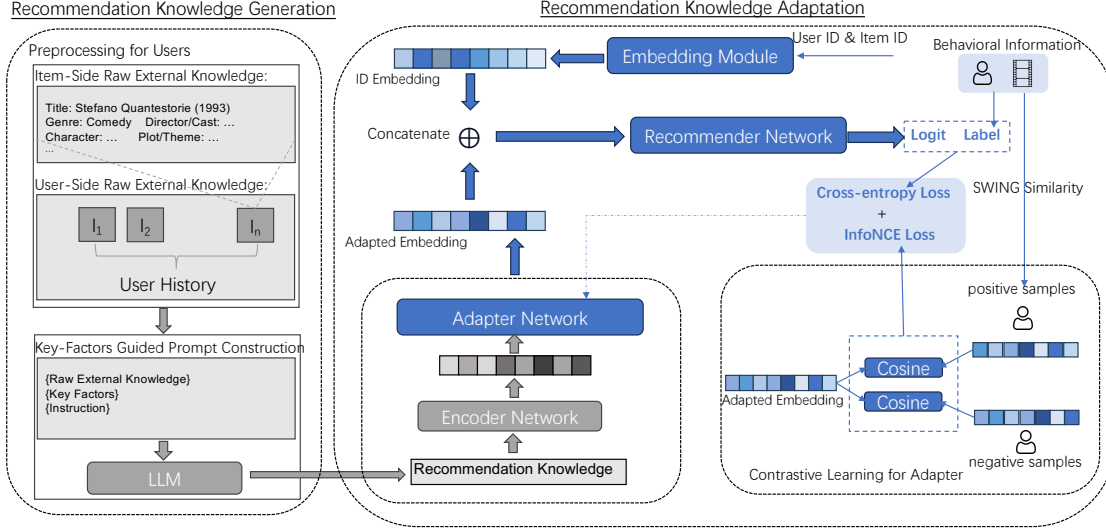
Recommendation Knowledge Generation

Preprocessing for Users

Item-Side Raw External Knowledge:

Title: Stefano Quantestorie (1993)
Genre: Comedy Director/Cast: ...
Character: ... Plot/Theme: ...
...

User-Side Raw External Knowledge:

$I_1$ $I_2$ $I_n$

User History

Key-Factors Guided Prompt Construction

{Raw External Knowledge}
{Key Factors}
{Instruction}

LLM

Recommendation Knowledge Adaptation

ID Embedding

Embedding Module

User ID & Item ID

Behavioral Information

Concatenate $\oplus$

Recommender Network

Logit Label

SWING Similarity

Cross-entropy Loss
+
InfoNCE Loss

Adapted Embedding

Adapter Network

Encoder Network

Recommendation Knowledge

positive samples

Adapted Embedding

Cosine

Cosine

negative samples

Contrastive Learning for Adapter